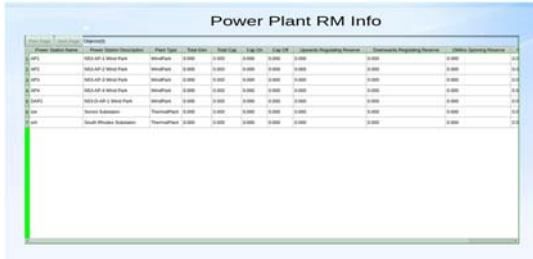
Power Plant RM Info

Next Page | Next Page | Objects(0)

| | Power Station Name | Power Station Description | Plant Type | Total Gen | Total Cap | Cap On | Cap Off | Upwards Regulating Reserve | Downwards Regulating Reserve | Offline Spinning Reserve | |
|---|---|---|---|---|---|---|---|---|---|---|---|
| 1 | AP1 | NEA-AP-1 Wind Park | WindPark | 0.000 | 0.000 | 0.000 | 0.000 | 0.000 | 0.000 | 0.000 | 0.0 |
| 2 | AP2 | NEA-AP-2 Wind Park | WindPark | 0.000 | 0.000 | 0.000 | 0.000 | 0.000 | 0.000 | 0.000 | 0.0 |
| 3 | AP3 | NEA-AP-3 Wind Park | WindPark | 0.000 | 0.000 | 0.000 | 0.000 | 0.000 | 0.000 | 0.000 | 0.0 |
| 4 | AP4 | NEA-AP-4 Wind Park | WindPark | 0.000 | 0.000 | 0.000 | 0.000 | 0.000 | 0.000 | 0.000 | 0.0 |
| 5 | DAP1 | NEA-D-AP-1 Wind Park | WindPark | 0.000 | 0.000 | 0.000 | 0.000 | 0.000 | 0.000 | 0.000 | 0.0 |
| 6 | SH | Sorrez Substation | ThermalPlant | 0.000 | 0.000 | 0.000 | 0.000 | 0.000 | 0.000 | 0.000 | 0.0 |
| 7 | WR | South Rhodes Substation | ThermalPlant | 0.000 | 0.000 | 0.000 | 0.000 | 0.000 | 0.000 | 0.000 | 0.0 |